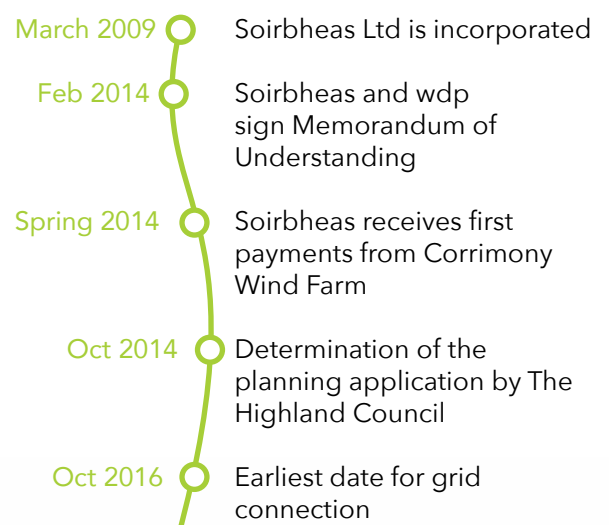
March 2009 Soirbheas Ltd is incorporated

Feb 2014 Soirbheas and wdp sign Memorandum of Understanding

Spring 2014 Soirbheas receives first payments from Corrimony Wind Farm

Oct 2014 Determination of the planning application by The Highland Council

Oct 2016 Earliest date for grid connection